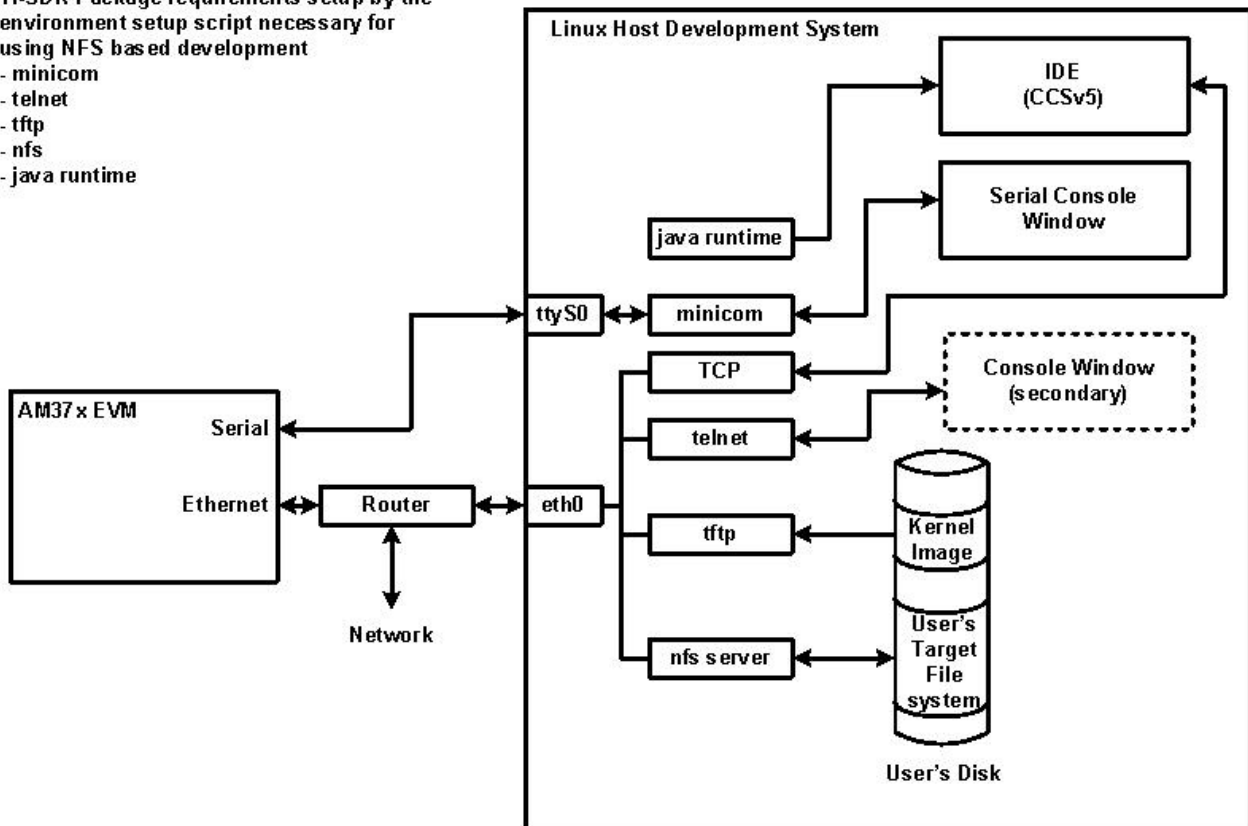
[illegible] requirements setup by the environment setup script necessary for using NFS based development
- minicom
- telnet
- tftp
- nfs
- java runtime

Linux Host Development System

IDE
(CCSv5)

Serial Console Window

java runtime

ttyS0

minicom

TCP

Console Window
(secondary)

AM37x EVM

Serial

telnet

Ethernet

Router

eth0

tftp

Kernel Image

Network

User's Target File system

nfs server

User's Disk